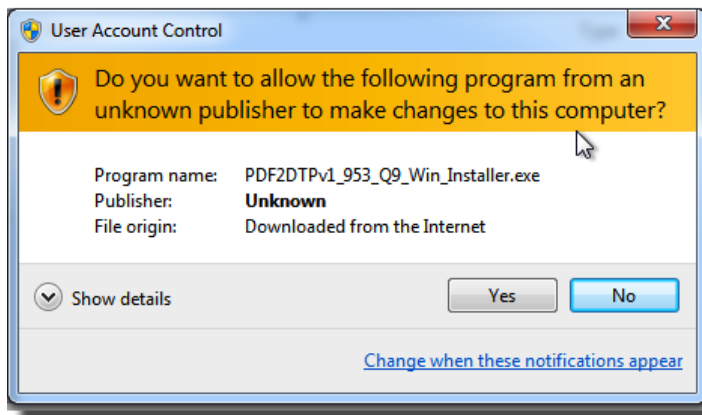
User Account Control

Do you want to allow the following program from an unknown publisher to make changes to this computer?

| | |
|---|---|
| Program name: | PDF2DTPv1_953_Q9_Win_Installer.exe |
| Publisher: | **Unknown** |
| File origin: | Downloaded from the Internet |

Show details

Yes

No

Change when these notifications appear